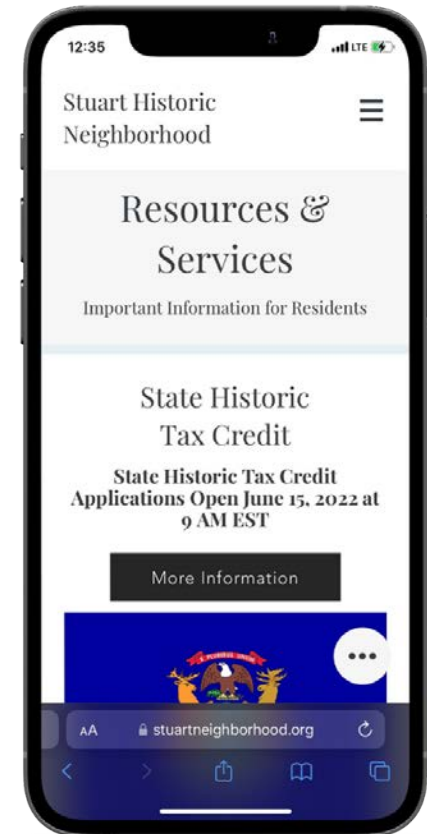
12:35

LTE

Stuart Historic Neighborhood

Resources & Services

Important Information for Residents

State Historic Tax Credit

State Historic Tax Credit Applications Open June 15, 2022 at 9 AM EST

More Information

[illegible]

AA

stuartneighborhood.org